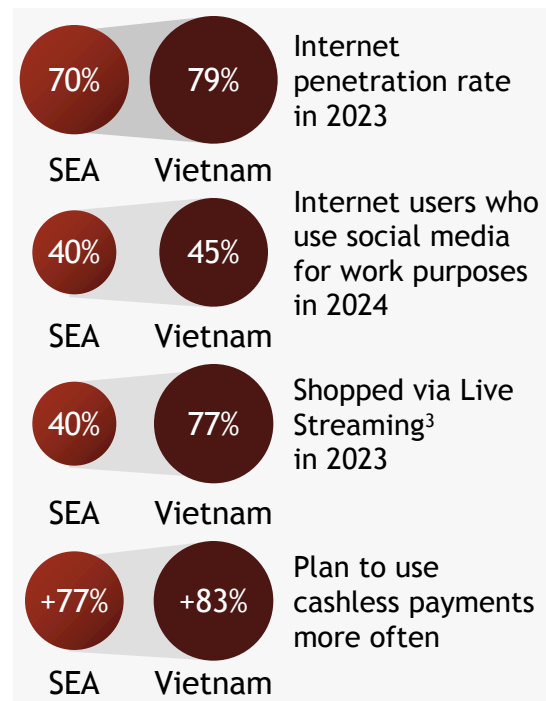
70%
79%
Internet penetration rate in 2023
SEA
Vietnam

40%
45%
Internet users who use social media for work purposes in 2024
SEA
Vietnam

40%
77%
Shopped via Live Streaming$^3$ in 2023
SEA
Vietnam

+77%
+83%
Plan to use cashless payments more often
SEA
Vietnam